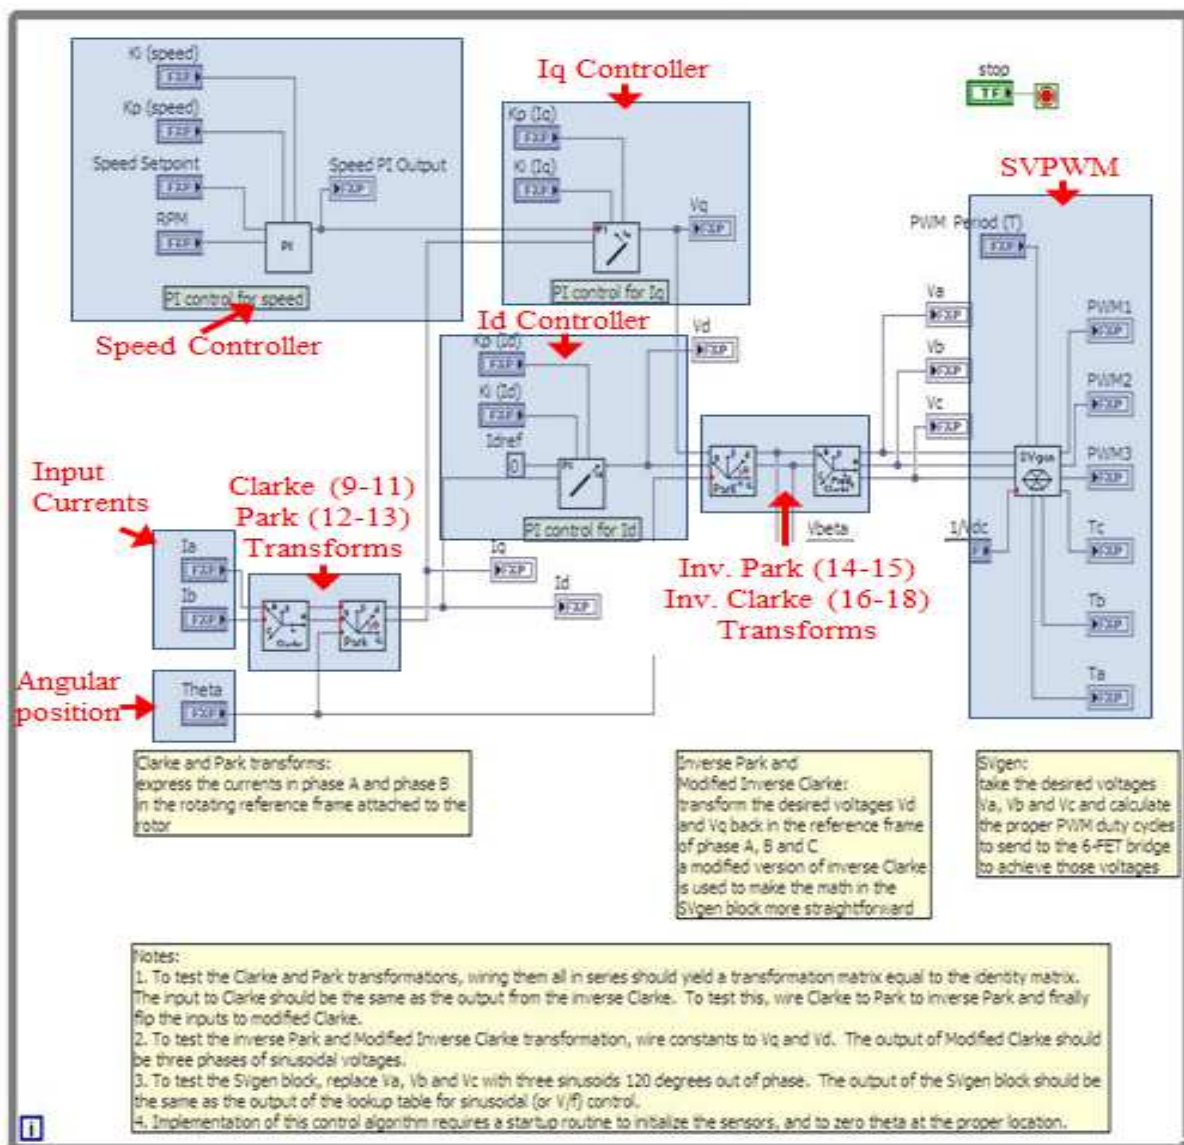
Ki (speed)
FXP
Kp (speed)
FXP
Speed Setpoint
FXP
RPM
FXP
PI
Speed PI Output
FXP
PI control for speed
Speed Controller

Iq Controller
Kp (Iq)
FXP
Ki (Iq)
FXP
PI
Vq
FXP
PI control for Iq

stop
TF

SVPWM
PWM Period (T)
FXP

Id Controller
Kp (Id)
FXP
Ki (Id)
FXP
Idref
0
PI
PI control for Id
Vd
FXP

Va
FXP
Vb
FXP
Vc
FXP

PWM1
FXP
PWM2
FXP
PWM3
FXP
SVgen
Tc
FXP
Tb
FXP
Ta
FXP
1/Vdc
FX

Park
Park Clarke
Vbeta

Input Currents
Ia
FXP
Ib
FXP

Clarke (9-11)
Park (12-13)
Transforms
Clarke
Park
Iq
FXP
Id
FXP

Inv. Park (14-15)
Inv. Clarke (16-18)
Transforms

Angular position
Theta
FXP

Clarke and Park transforms:
express the currents in phase A and phase B in the rotating reference frame attached to the rotor

Inverse Park and Modified Inverse Clarke:
transform the desired voltages Vd and Vq back in the reference frame of phase A, B and C
a modified version of inverse Clarke is used to make the math in the SVgen block more straightforward

SVgen:
take the desired voltages Va, Vb and Vc and calculate the proper PWM duty cycles to send to the 6-FET bridge to achieve those voltages

Notes:
1. To test the Clarke and Park transformations, wiring them all in series should yield a transformation matrix equal to the identity matrix. The input to Clarke should be the same as the output from the inverse Clarke. To test this, wire Clarke to Park to inverse Park and finally flip the inputs to modified Clarke.
2. To test the inverse Park and Modified Inverse Clarke transformation, wire constants to Vq and Vd. The output of Modified Clarke should be three phases of sinusoidal voltages.
3. To test the SVgen block, replace Va, Vb and Vc with three sinusoids 120 degrees out of phase. The output of the SVgen block should be the same as the output of the lookup table for sinusoidal (or V/f) control.
4. Implementation of this control algorithm requires a startup routine to initialize the sensors, and to zero theta at the proper location.

i